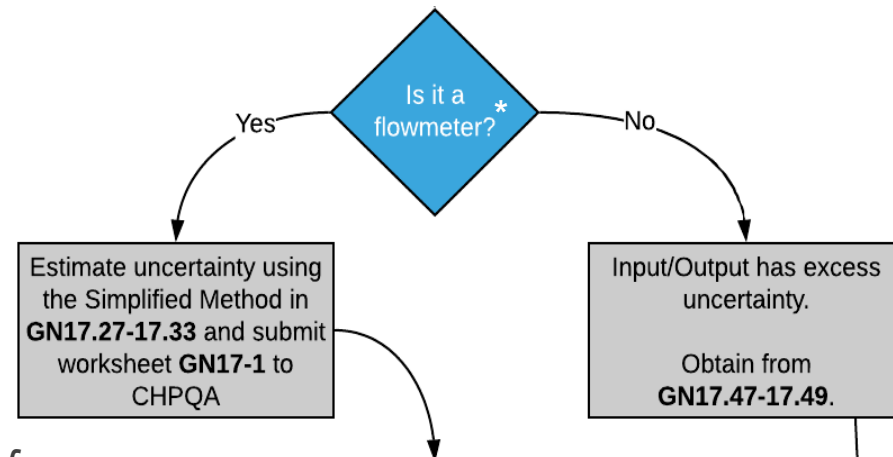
Is it a flowmeter? *

Yes

No

Estimate uncertainty using the Simplified Method in **GN17.27-17.33** and submit worksheet **GN17-1** to CHPQA

Input/Output has excess uncertainty.

Obtain from **GN17.47-17.49**.